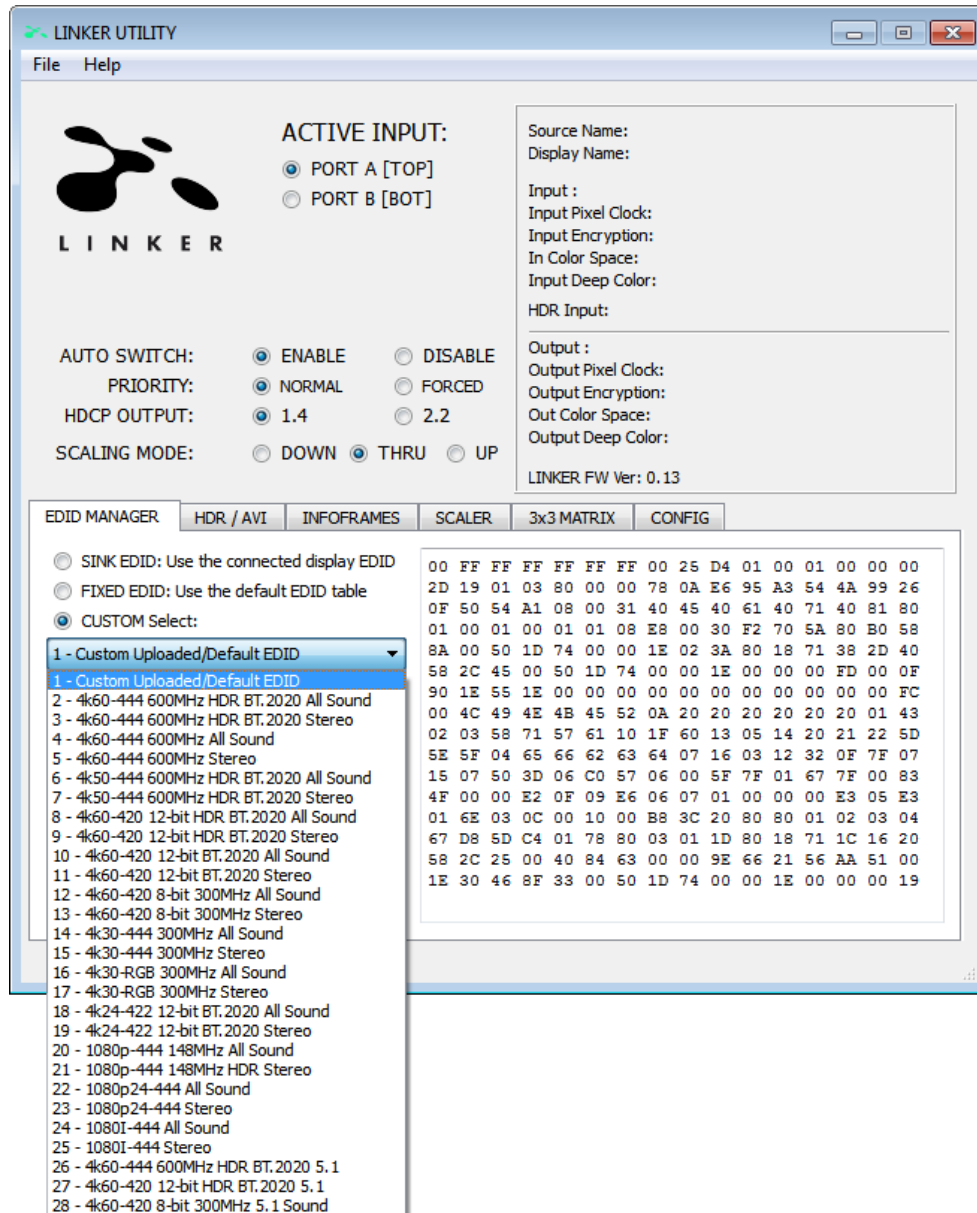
LINKER UTILITY

File Help

LINKER

ACTIVE INPUT:
PORT A [TOP]
PORT B [BOT]

Source Name:
Display Name:

Input :
Input Pixel Clock:
Input Encryption:
In Color Space:
Input Deep Color:

HDR Input:

Output :
Output Pixel Clock:
Output Encryption:
Out Color Space:
Output Deep Color:

LINKER FW Ver: 0.13

AUTO SWITCH: ENABLE DISABLE
PRIORITY: NORMAL FORCED
HDCP OUTPUT: 1.4 2.2
SCALING MODE: DOWN THRU UP

EDID MANAGER | HDR / AVI | INFOFRAMES | SCALER | 3x3 MATRIX | CONFIG

SINK EDID: Use the connected display EDID
FIXED EDID: Use the default EDID table
CUSTOM Select:

1 - Custom Uploaded/Default EDID
1 - Custom Uploaded/Default EDID
2 - 4k60-444 600MHz HDR BT.2020 All Sound
3 - 4k60-444 600MHz HDR BT.2020 Stereo
4 - 4k60-444 600MHz All Sound
5 - 4k60-444 600MHz Stereo
6 - 4k50-444 600MHz HDR BT.2020 All Sound
7 - 4k50-444 600MHz HDR BT.2020 Stereo
8 - 4k60-420 12-bit HDR BT.2020 All Sound
9 - 4k60-420 12-bit HDR BT.2020 Stereo
10 - 4k60-420 12-bit BT.2020 All Sound
11 - 4k60-420 12-bit BT.2020 Stereo
12 - 4k60-420 8-bit 300MHz All Sound
13 - 4k60-420 8-bit 300MHz Stereo
14 - 4k30-444 300MHz All Sound
15 - 4k30-444 300MHz Stereo
16 - 4k30-RGB 300MHz All Sound
17 - 4k30-RGB 300MHz Stereo
18 - 4k24-422 12-bit BT.2020 All Sound
19 - 4k24-422 12-bit BT.2020 Stereo
20 - 1080p-444 148MHz All Sound
21 - 1080p-444 148MHz HDR Stereo
22 - 1080p24-444 All Sound
23 - 1080p24-444 Stereo
24 - 1080I-444 All Sound
25 - 1080I-444 Stereo
26 - 4k60-444 600MHz HDR BT.2020 5.1
27 - 4k60-420 12-bit HDR BT.2020 5.1
28 - 4k60-420 8-bit 300MHz 5.1 Sound

00 FF FF FF FF FF FF 00 25 D4 01 00 01 00 00 00
2D 19 01 03 80 00 00 78 0A E6 95 A3 54 4A 99 26
0F 50 54 A1 08 00 31 40 45 40 61 40 71 40 81 80
01 00 01 00 01 01 08 E8 00 30 F2 70 5A 80 B0 58
8A 00 50 1D 74 00 00 1E 02 3A 80 18 71 38 2D 40
58 2C 45 00 50 1D 74 00 00 1E 00 00 00 FD 00 0F
90 1E 55 1E 00 00 00 00 00 00 00 00 00 00 00 FC
00 4C 49 4E 4B 45 52 0A 20 20 20 20 20 20 01 43
02 03 58 71 57 61 10 1F 60 13 05 14 20 21 22 5D
5E 5F 04 65 66 62 63 64 07 16 03 12 32 0F 7F 07
15 07 50 3D 06 C0 57 06 00 5F 7F 01 67 7F 00 83
4F 00 00 E2 0F 09 E6 06 07 01 00 00 00 E3 05 E3
01 6E 03 0C 00 10 00 B8 3C 20 80 80 01 02 03 04
67 D8 5D C4 01 78 80 03 01 1D 80 18 71 1C 16 20
58 2C 25 00 40 84 63 00 00 9E 66 21 56 AA 51 00
1E 30 46 8F 33 00 50 1D 74 00 00 1E 00 00 00 19